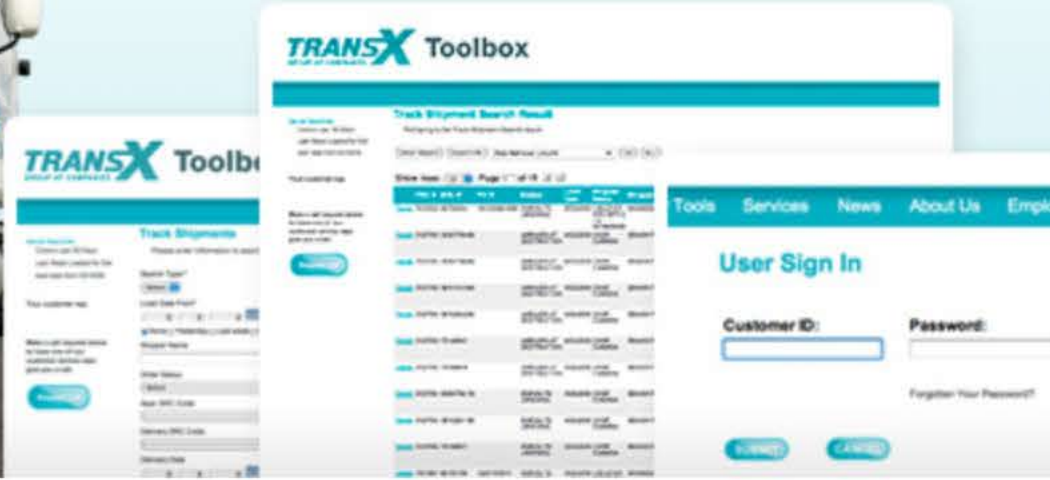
TRANSX Toolbox

Track Shipment Search Result

Show rows: 10 Page 1 of 15

TRANSX Toolbo

Track Shipments

Search Type*

Load Date From*

Shipper Name

Order Status

Tools Services News About Us Empl

User Sign In

Customer ID:

Password:

Forgotten Your Password?

SUBMIT

CANCEL